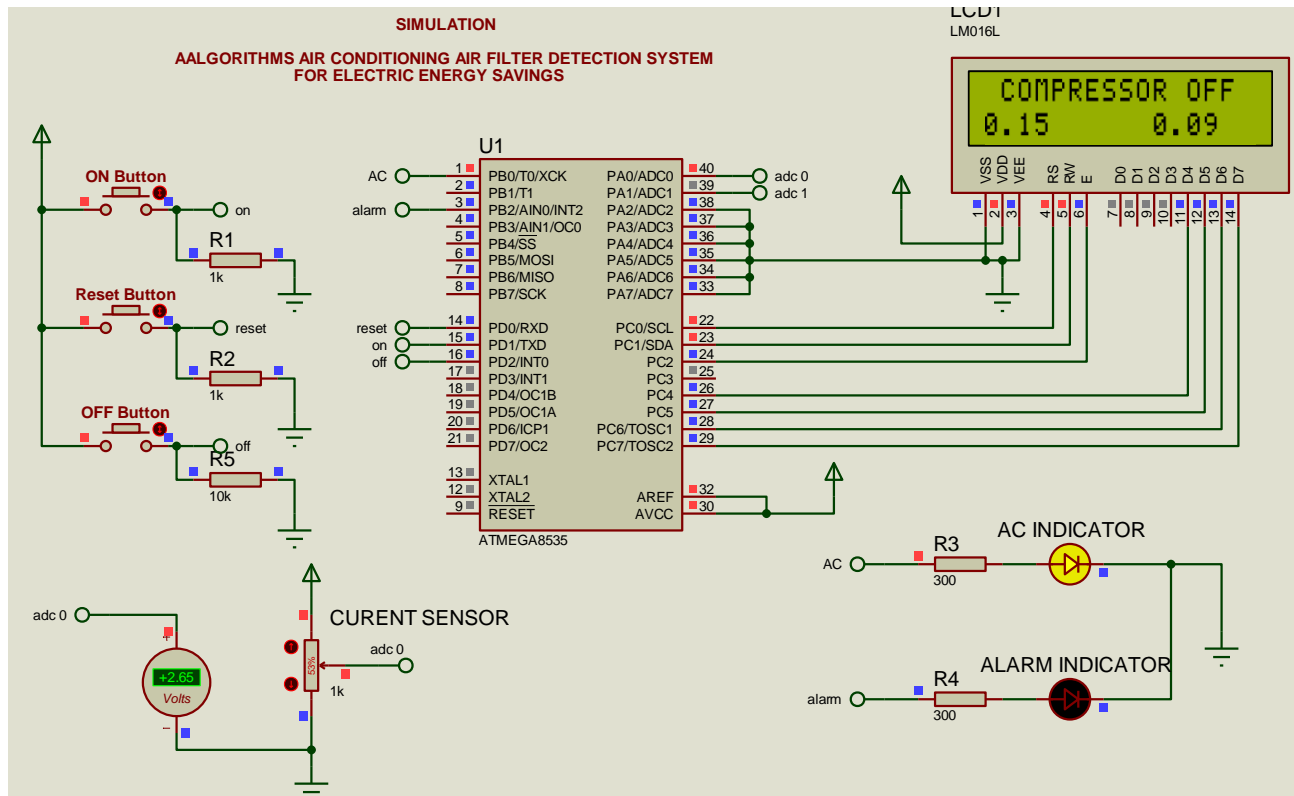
SIMULATION

AALGORITHMS AIR CONDITIONING AIR FILTER DETECTION SYSTEM FOR ELECTRIC ENERGY SAVINGS

LCD1
LM016L

COMPRESSOR OFF
0.15 0.09

VSS VDD VEE RS RW E D0 D1 D2 D3 D4 D5 D6 D7
1 2 3 4 5 6 7 8 9 10 11 12 13 14

ON Button
on
R1
1k

Reset Button
reset
R2
1k

OFF Button
off
R5
10k

U1

AC
alarm
reset
on
off

1 PB0/T0/XCK
2 PB1/T1
3 PB2/AIN0/INT2
4 PB3/AIN1/OC0
5 PB4/SS
6 PB5/MOSI
7 PB6/MISO
8 PB7/SCK
14 PD0/RXD
15 PD1/TXD
16 PD2/INT0
17 PD3/INT1
18 PD4/OC1B
19 PD5/OC1A
20 PD6/ICP1
21 PD7/OC2
13 XTAL1
12 XTAL2
9 RESET

PA0/ADC0 40
PA1/ADC1 39
PA2/ADC2 38
PA3/ADC3 37
PA4/ADC4 36
PA5/ADC5 35
PA6/ADC6 34
PA7/ADC7 33
PC0/SCL 22
PC1/SDA 23
PC2 24
PC3 25
PC4 26
PC5 27
PC6/TOSC1 28
PC7/TOSC2 29
AREF 32
AVCC 30

adc 0
adc 1

ATMEGA8535

adc 0
+2.65
Volts

CURENT SENSOR
53%
adc 0
1k

AC
R3
300
AC INDICATOR

alarm
R4
300
ALARM INDICATOR